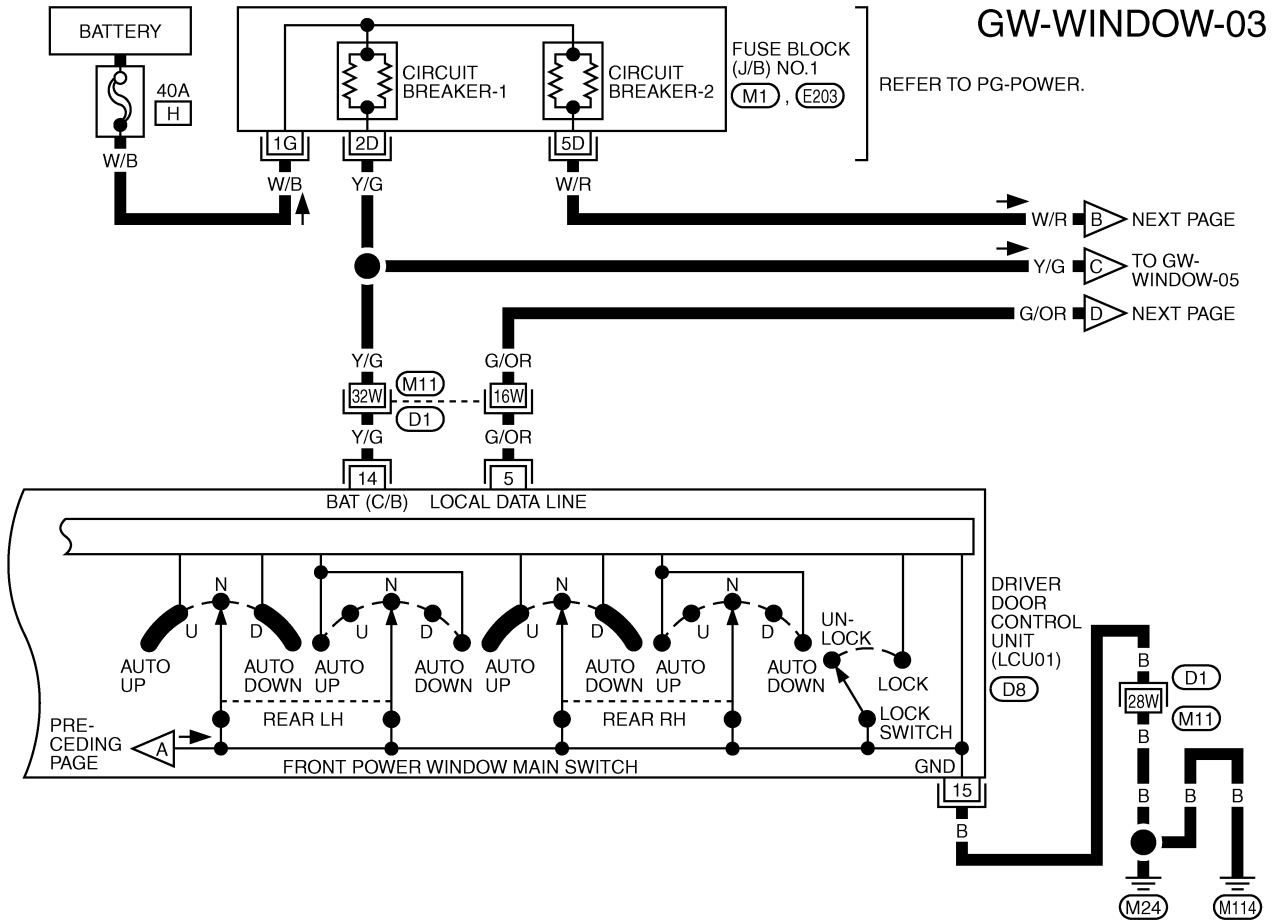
GW-WINDOW-03

BATTERY

40A
H

W/B

CIRCUIT BREAKER-1

CIRCUIT BREAKER-2

FUSE BLOCK (J/B) NO.1
M1 , E203

REFER TO PG-POWER.

1G
W/B

2D
Y/G

5D
W/R

W/R B NEXT PAGE

Y/G C TO GW-WINDOW-05

G/OR D NEXT PAGE

Y/G
32W
M11
D1
Y/G

G/OR
16W
G/OR

14
BAT (C/B)

5
LOCAL DATA LINE

N
U
D
AUTO UP
AUTO DOWN

N
U
D
AUTO UP
AUTO DOWN

N
U
D
AUTO UP
AUTO DOWN

N
U
D
AUTO UP
AUTO DOWN

UN-LOCK
LOCK
LOCK SWITCH

REAR LH

REAR RH

PRE-CEDING PAGE
A

FRONT POWER WINDOW MAIN SWITCH

DRIVER DOOR CONTROL UNIT (LCU01)
D8

GND
15
B

B
28W
D1
M11
B

B
B
B

M24
M114